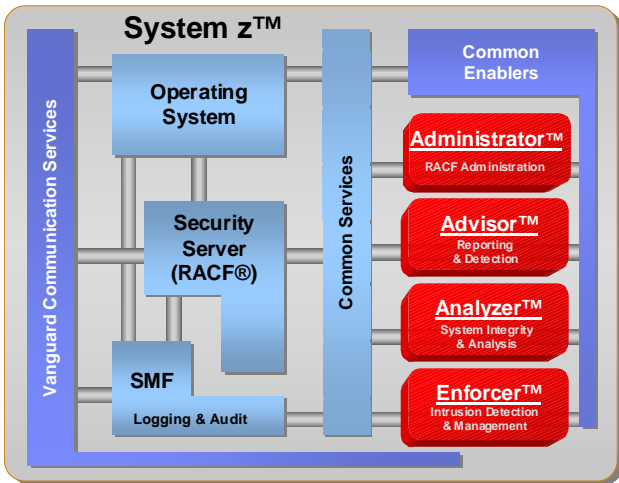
System z™

Vanguard Communication Services

Operating System

Security Server (RACF®)

SMF

Logging & Audit

Common Services

Common Enablers

Administrator™
RACF Administration

Advisor™
Reporting & Detection

Analyzer™
System Integrity & Analysis

Enforcer™
Intrusion Detection & Management